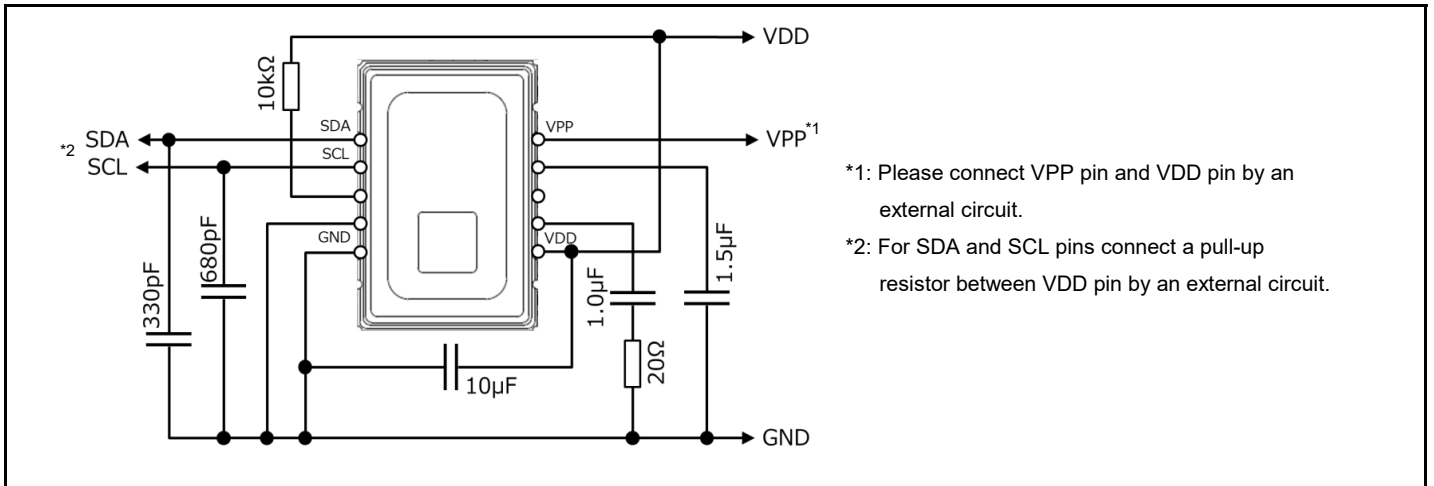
VDD

10kΩ

SDA

VPP

$^{*2}$ SDA

SCL

VPP$^{*1}$

SCL

GND

VDD

680pF

1.5μF

330pF

1.0μF

20Ω

10μF

GND

*1: Please connect VPP pin and VDD pin by an external circuit.

*2: For SDA and SCL pins connect a pull-up resistor between VDD pin by an external circuit.